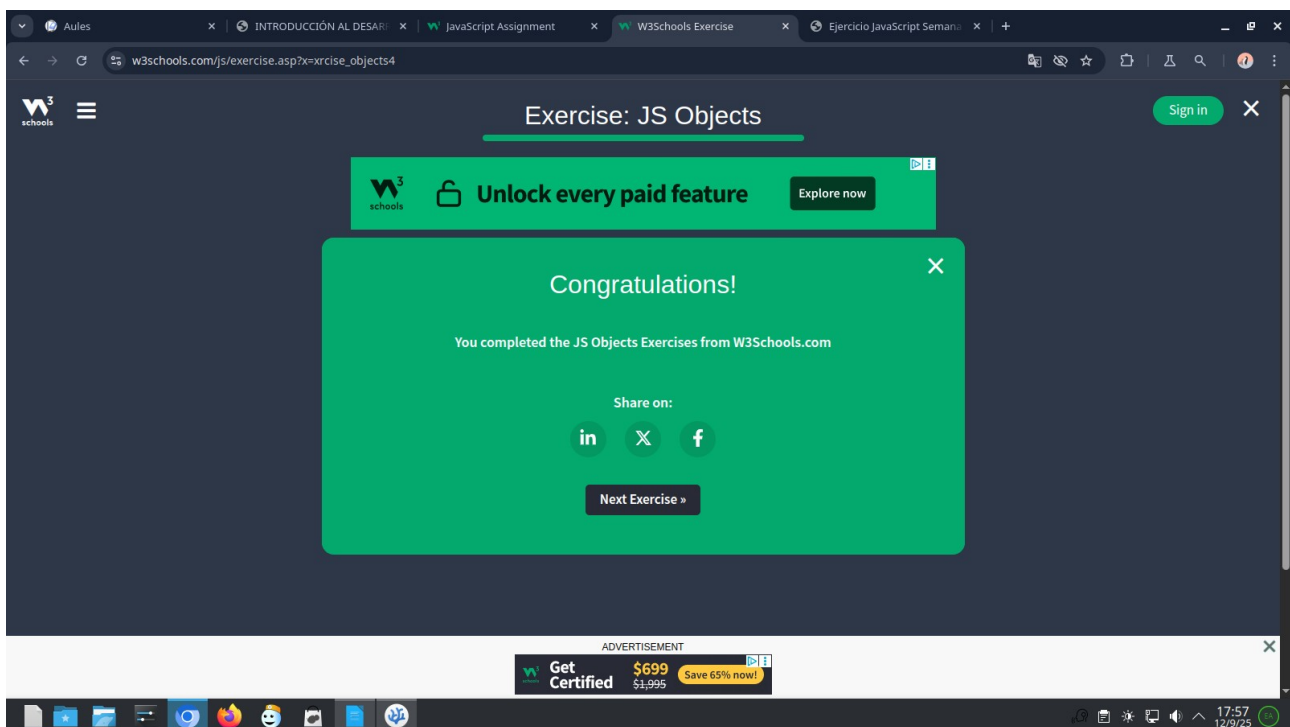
Aules | INTRODUCCIÓN AL DESARI | JavaScript Assignment | W3Schools Exercise | Ejercicio JavaScript Semana | +

w3schools.com/js/exercise.asp?x=xrcise_objects4

W3 schools

Exercise: JS Objects

Sign in

W3 schools Unlock every paid feature Explore now

Congratulations!

You completed the JS Objects Exercises from W3Schools.com

Share on:

in X f

Next Exercise »

ADVERTISEMENT

Get Certified $699 $1,995 Save 65% now!

17:57
12/9/25